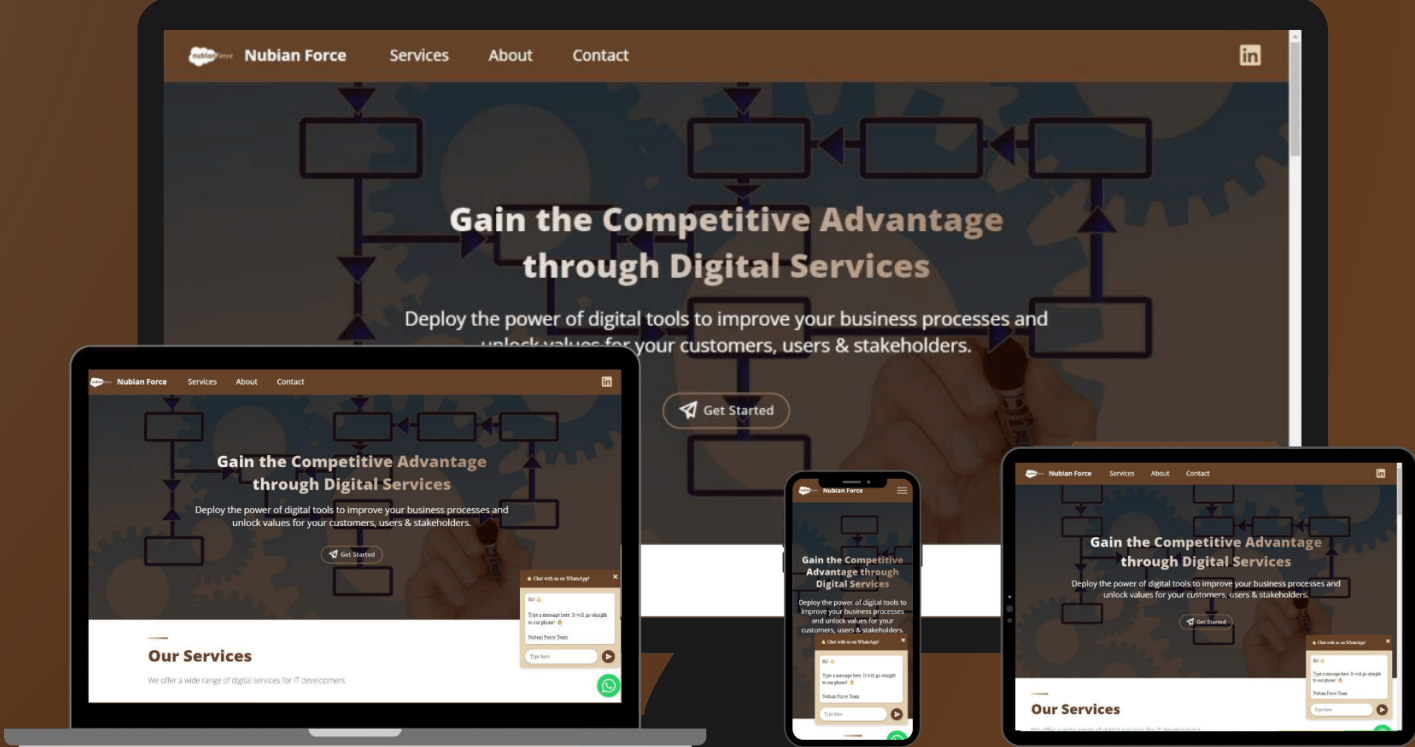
Nubian Force Services About Contact

Gain the Competitive Advantage through Digital Services

Deploy the power of digital tools to improve your business processes and unlock values for your customers, users & stakeholders.

Get Started

Nubian Force Services About Contact

Gain the Competitive Advantage through Digital Services

Deploy the power of digital tools to improve your business processes and unlock values for your customers, users & stakeholders.

Get Started

Chat with us on WhatsApp!

Hi!

Type a message here. It will go straight to our phone!

Nubian Force Team

Type here

Our Services

We offer a wide range of digital services for IT development

Nubian Force

Gain the Competitive Advantage through Digital Services

Deploy the power of digital tools to improve your business processes and unlock values for your customers, users & stakeholders.

Chat with us on WhatsApp!

Hi!

Type a message here. It will go straight to our phone!

Nubian Force Team

Type here

Nubian Force Services About Contact

Gain the Competitive Advantage through Digital Services

Deploy the power of digital tools to improve your business processes and unlock values for your customers, users & stakeholders.

Get Started

Chat with us on WhatsApp!

Hi!

Type a message here. It will go straight to our phone!

Nubian Force Team

Type here

Our Services